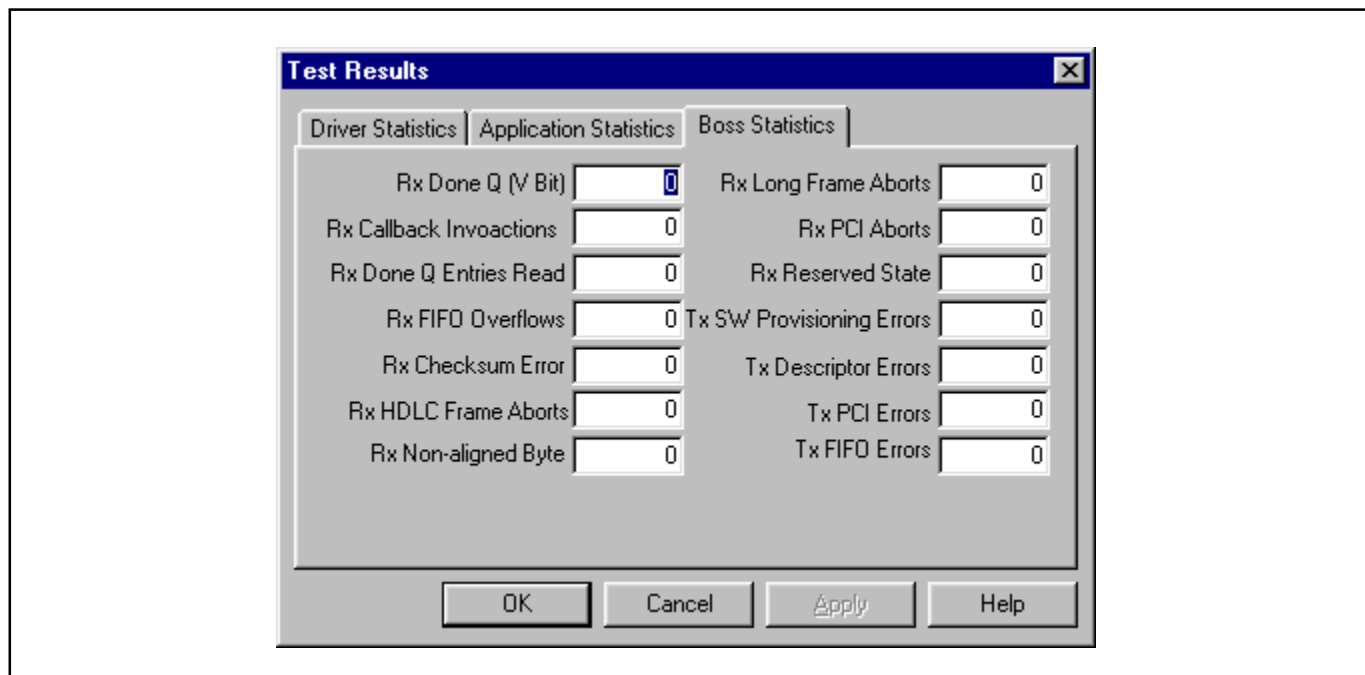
Test Results

Driver Statistics | Application Statistics | Boss Statistics

Rx Done Q (V Bit) 0
Rx Callback Invoactions 0
Rx Done Q Entries Read 0
Rx FIFO Overflows 0
Rx Checksum Error 0
Rx HDLC Frame Aborts 0
Rx Non-aligned Byte 0

Rx Long Frame Aborts 0
Rx PCI Aborts 0
Rx Reserved State 0
Tx SW Provisioning Errors 0
Tx Descriptor Errors 0
Tx PCI Errors 0
Tx FIFO Errors 0

OK | Cancel | Apply | Help